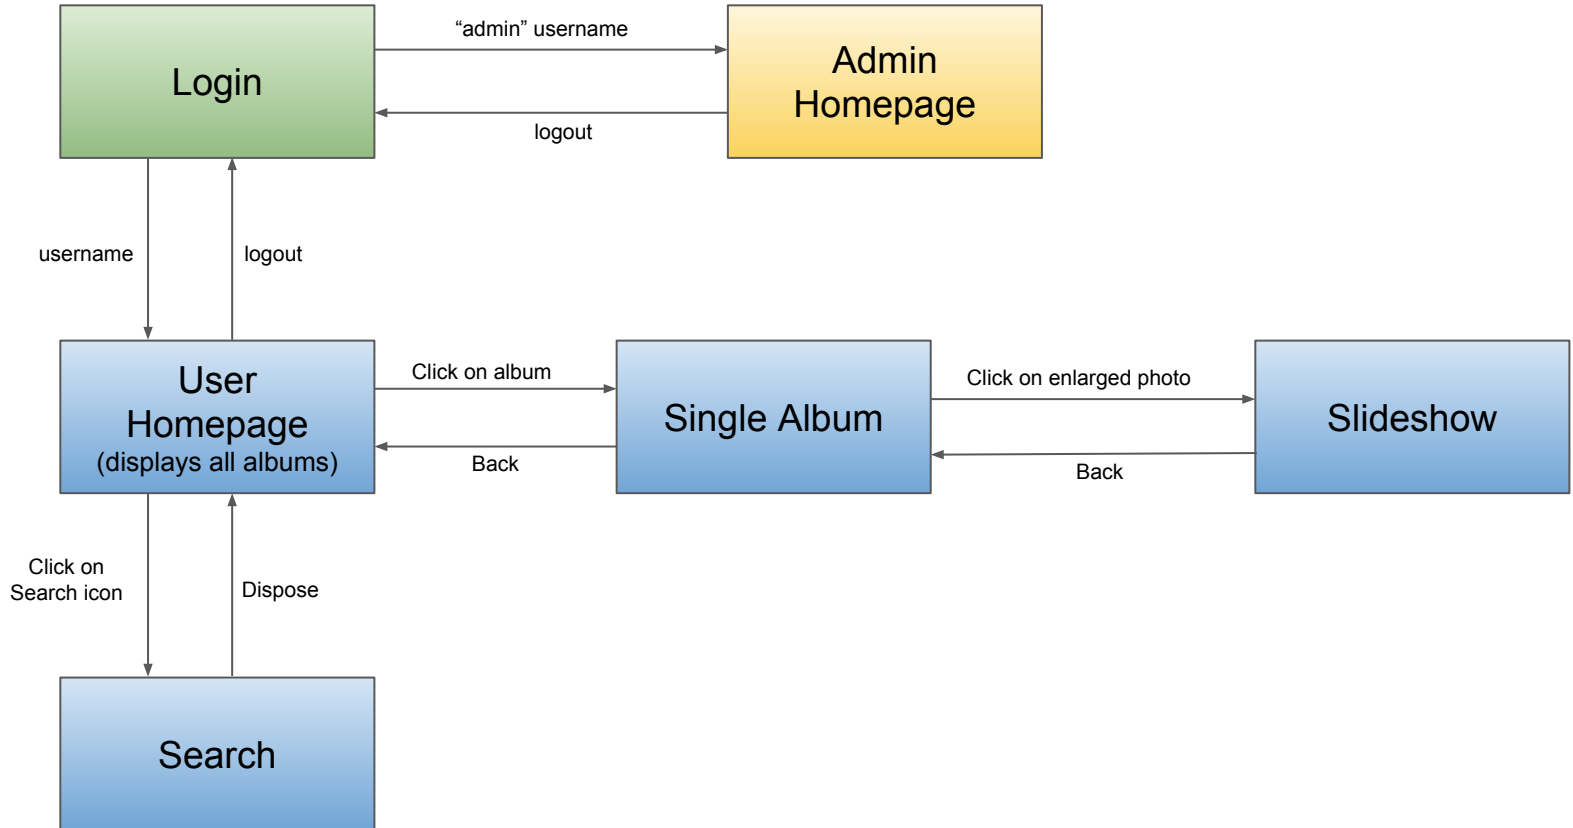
Login

“admin” username

Admin Homepage

logout

username

logout

User Homepage (displays all albums)

Click on album

Back

Single Album

Click on enlarged photo

Back

Slideshow

Click on Search icon

Dispose

Search